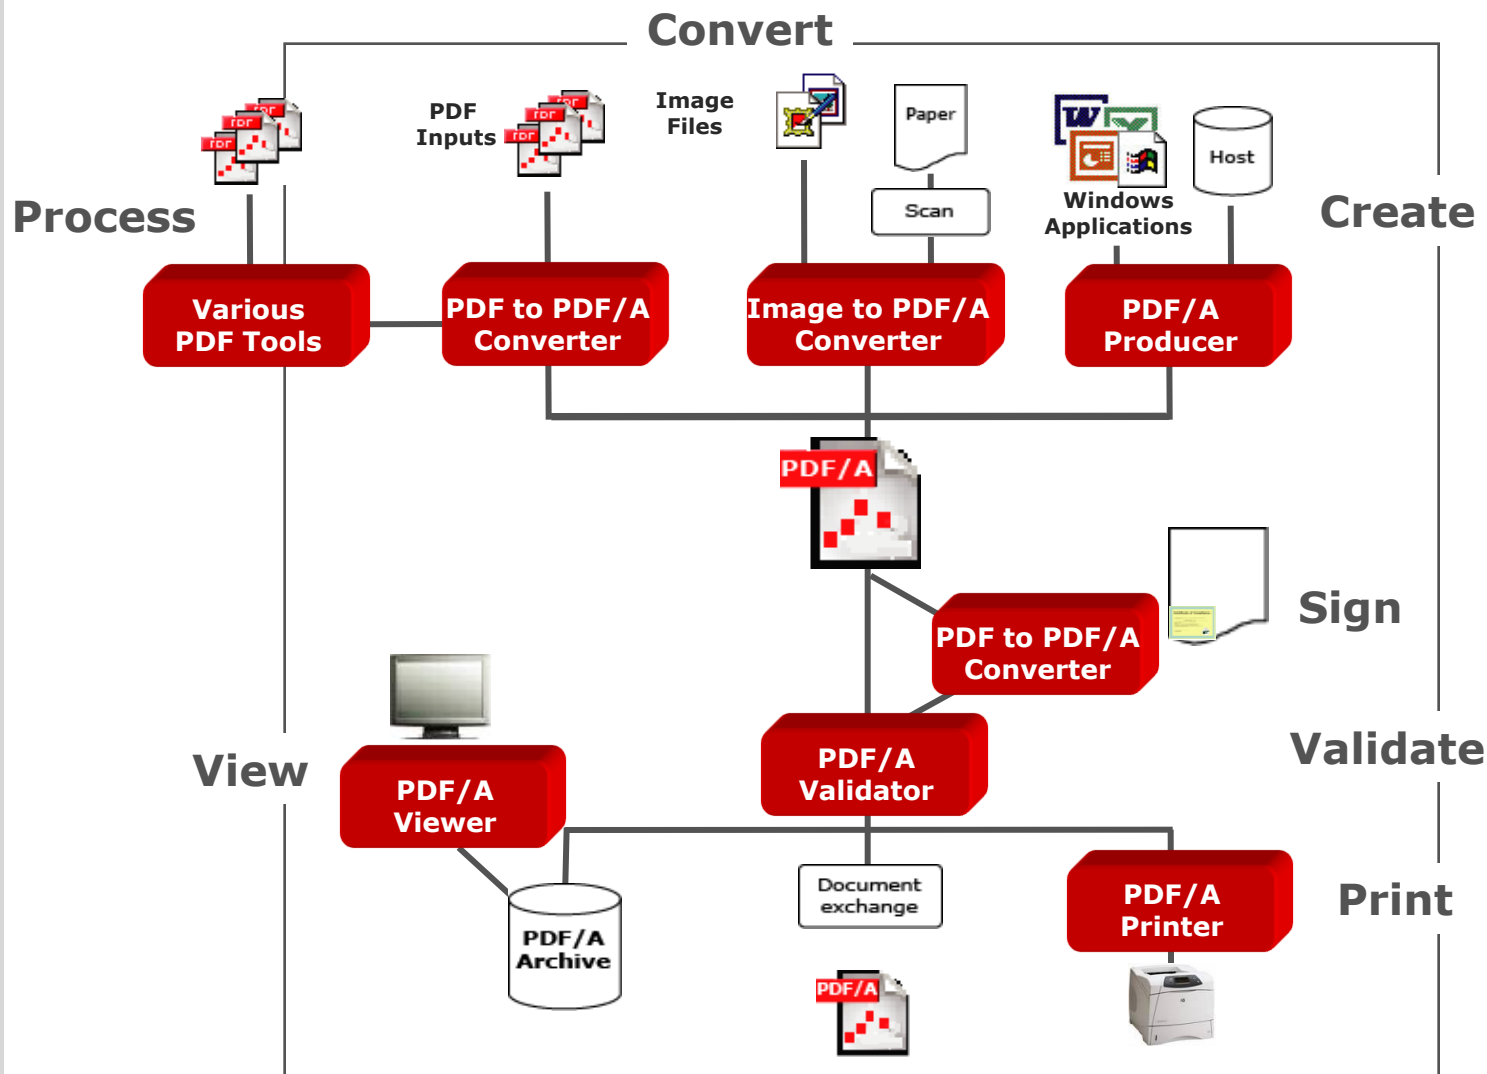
Convert

Process

PDF Inputs

Image Files

Paper

Scan

Windows Applications

Host

Create

Various PDF Tools

PDF to PDF/A Converter

Image to PDF/A Converter

PDF/A Producer

PDF/A

Sign

PDF to PDF/A Converter

View

Validate

PDF/A Viewer

PDF/A Validator

Document exchange

PDF/A Printer

Print

PDF/A Archive

PDF/A